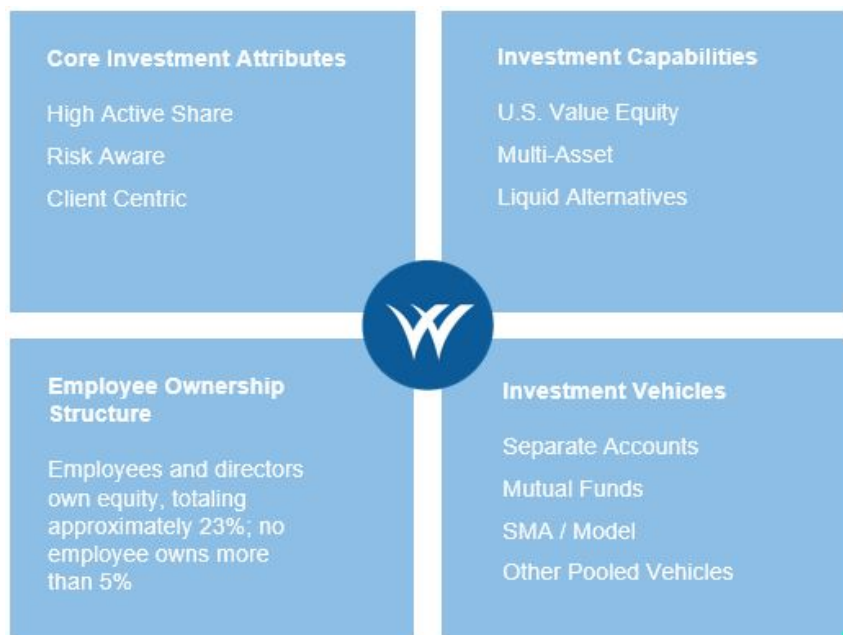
Core Investment Attributes

High Active Share

Risk Aware

Client Centric

Investment Capabilities

U.S. Value Equity

Multi-Asset

Liquid Alternatives

Employee Ownership Structure

Employees and directors own equity, totaling approximately 23%; no employee owns more than 5%

Investment Vehicles

Separate Accounts

Mutual Funds

SMA / Model

Other Pooled Vehicles